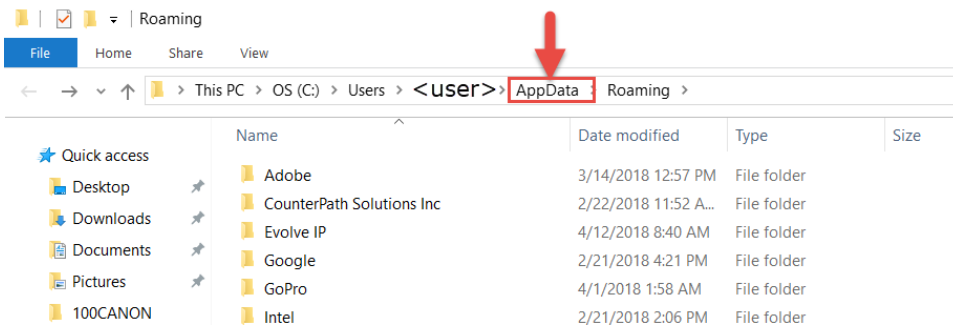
Roaming

File Home Share View

This PC > OS (C:) > Users > <user> > AppData > Roaming >

Quick access
Desktop
Downloads
Documents
Pictures
100CANON

| Name | Date modified | Type | Size |
|---|---|---|---|
| Adobe | 3/14/2018 12:57 PM | File folder | |
| CounterPath Solutions Inc | 2/22/2018 11:52 A... | File folder | |
| Evolve IP | 4/12/2018 8:40 AM | File folder | |
| Google | 2/21/2018 4:21 PM | File folder | |
| GoPro | 4/1/2018 1:58 AM | File folder | |
| Intel | 2/21/2018 2:06 PM | File folder | |